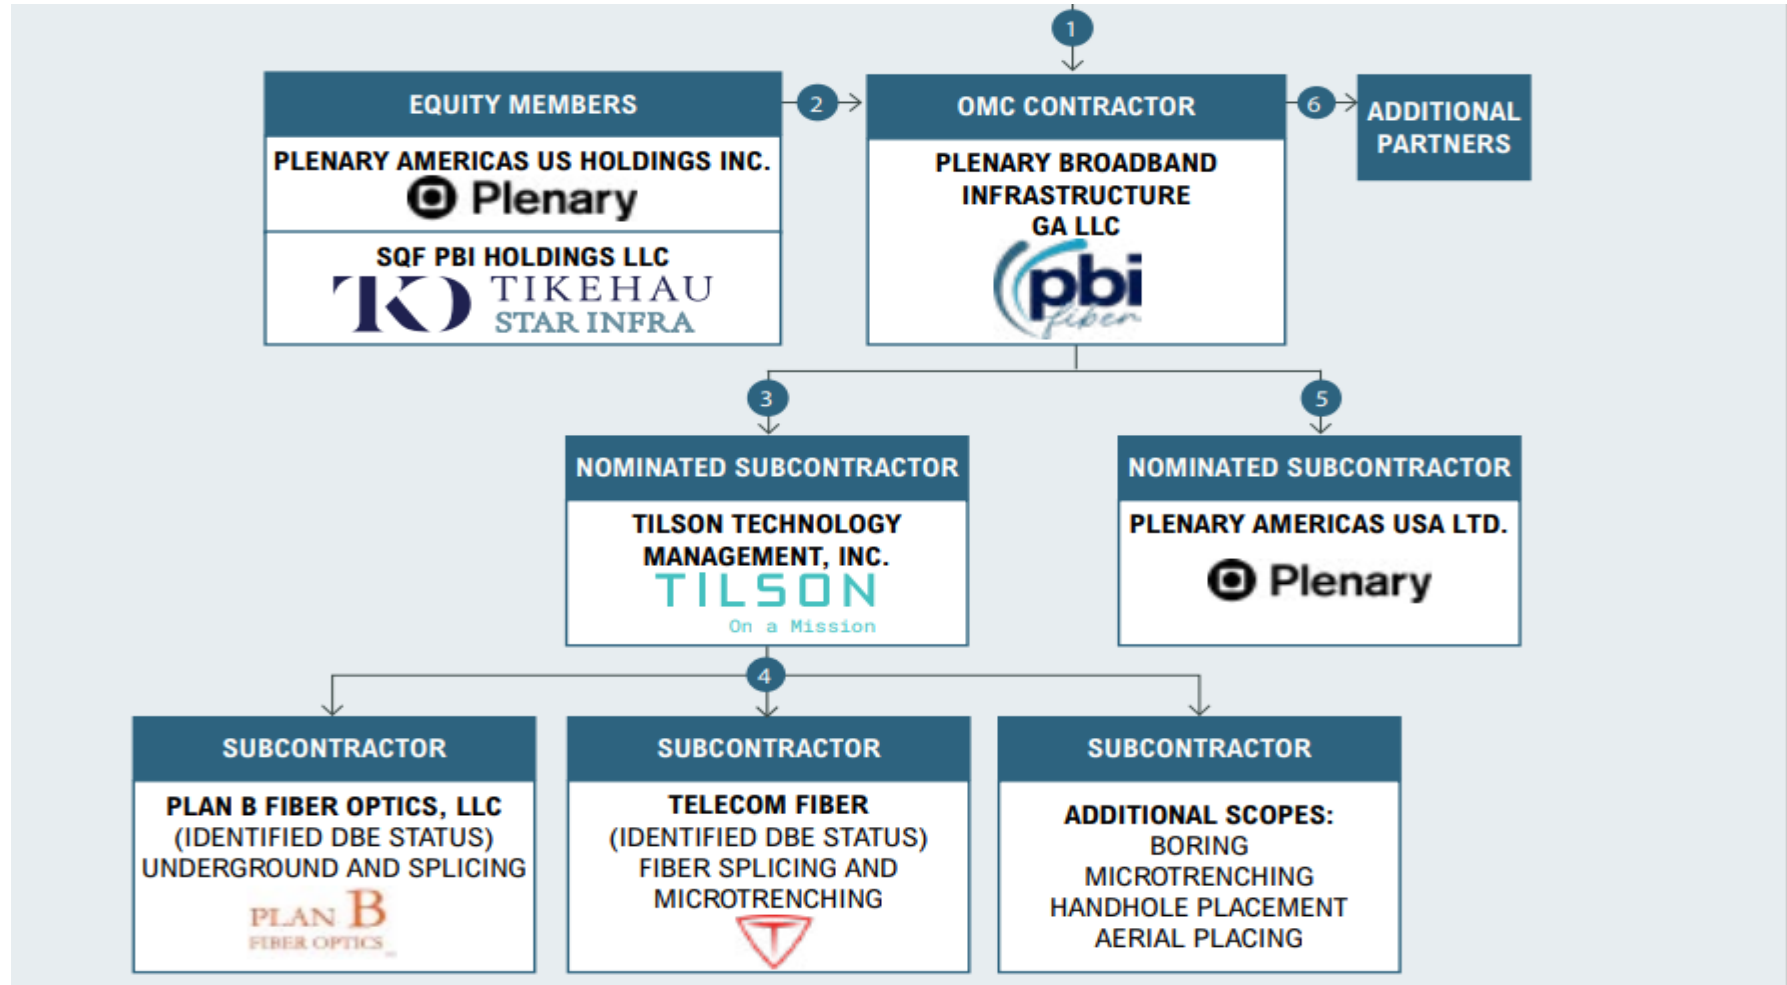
1

EQUITY MEMBERS

PLENARY AMERICAS US HOLDINGS INC.
Plenary

SQF PBI HOLDINGS LLC
TKO TIKEHAU STAR INFRA

2

OMC CONTRACTOR

PLENARY BROADBAND INFRASTRUCTURE GA LLC
pbi fiber

6

ADDITIONAL PARTNERS

3

NOMINATED SUBCONTRACTOR

TILSON TECHNOLOGY MANAGEMENT, INC.
TILSON
On a Mission

5

NOMINATED SUBCONTRACTOR

PLENARY AMERICAS USA LTD.
Plenary

4

SUBCONTRACTOR

PLAN B FIBER OPTICS, LLC
(IDENTIFIED DBE STATUS)
UNDERGROUND AND SPLICING
PLAN B
FIBER OPTICS

SUBCONTRACTOR

TELECOM FIBER
(IDENTIFIED DBE STATUS)
FIBER SPLICING AND MICROTRENCHING

SUBCONTRACTOR

ADDITIONAL SCOPES:
BORING
MICROTRENCHING
HANDHOLE PLACEMENT
AERIAL PLACING